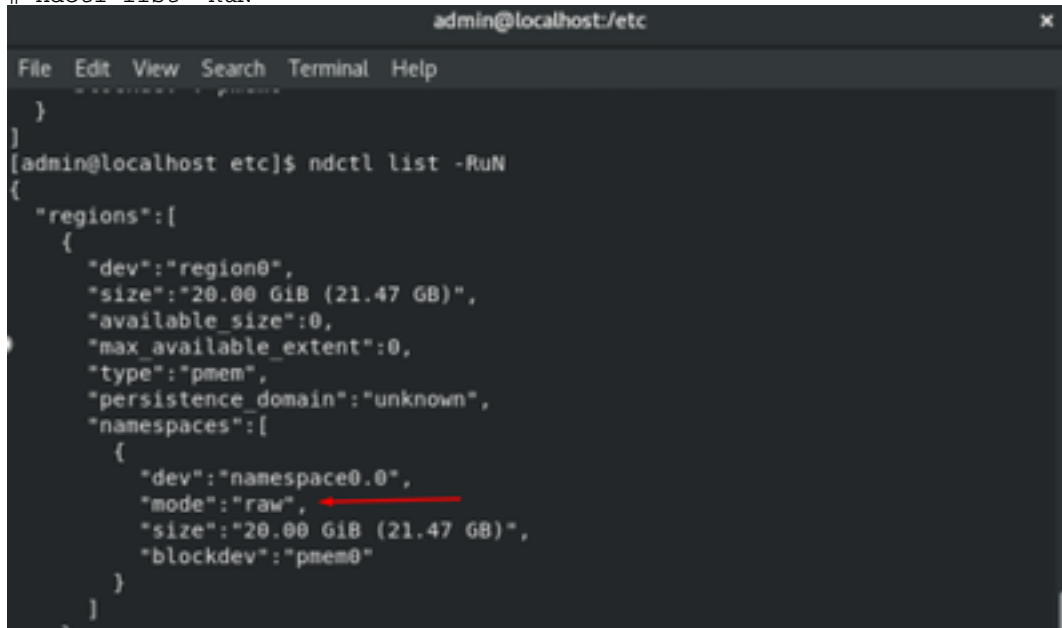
admin@localhost:/etc

File Edit View Search Terminal Help

}
]
[admin@localhost etc]$ ndctl list -RuN
{
"regions":[
{
"dev":"region0",
"size":"20.00 GiB (21.47 GB)",
"available_size":0,
"max_available_extent":0,
"type":"pmem",
"persistence_domain":"unknown",
"namespaces":[
{
"dev":"namespace0.0",
"mode":"raw",
"size":"20.00 GiB (21.47 GB)",
"blockdev":"pmem0"
}
]